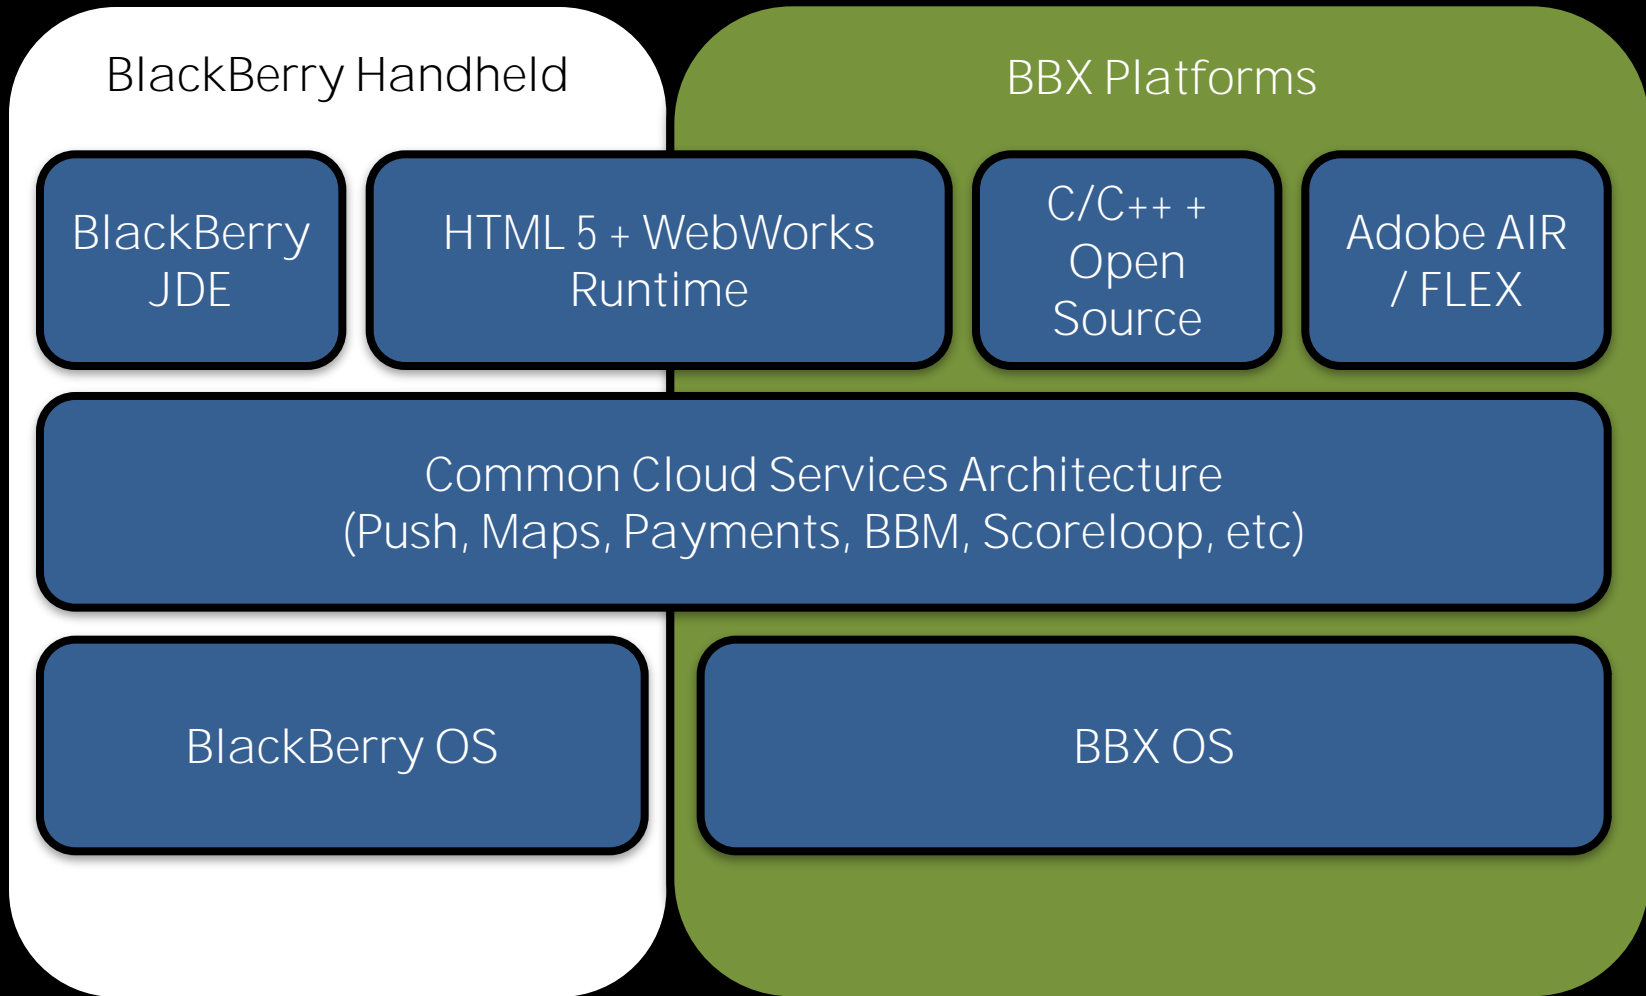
BlackBerry Handheld

BBX Platforms

BlackBerry JDE

HTML 5 + WebWorks Runtime

C/C++ + Open Source

Adobe AIR / FLEX

Common Cloud Services Architecture
(Push, Maps, Payments, BBM, Scoreloop, etc)

BlackBerry OS

BBX OS